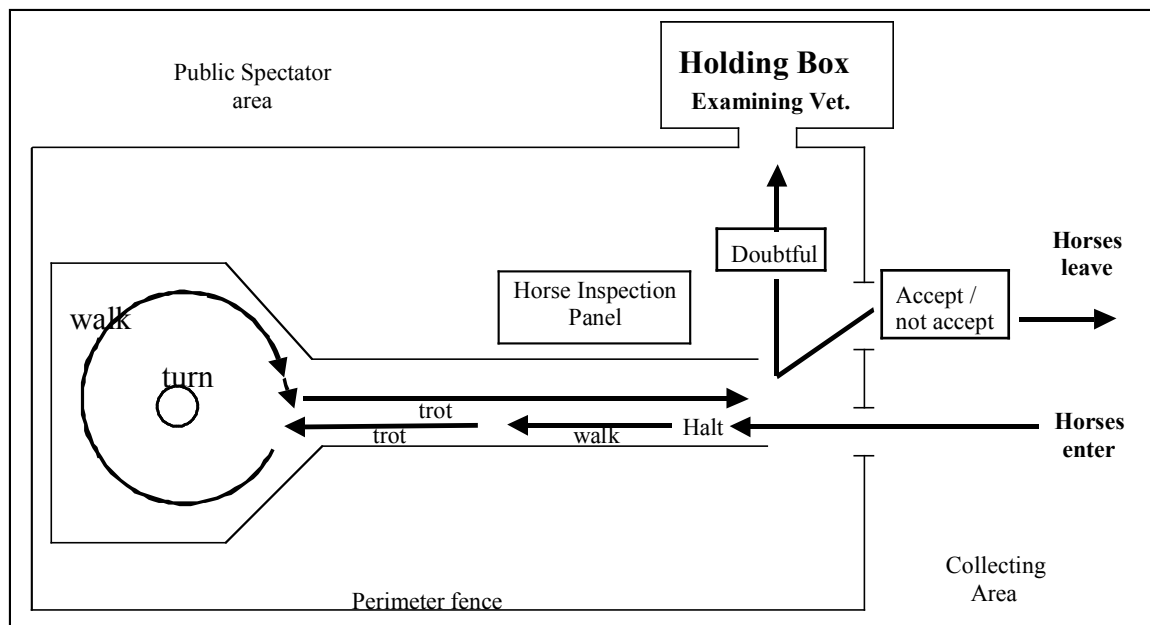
Public Spectator area

Holding Box
Examining Vet.

Doubtful

Horses leave

Horse Inspection Panel

Accept / not accept

walk

turn

trot

trot

walk

Halt

Horses enter

Collecting Area

Perimeter fence